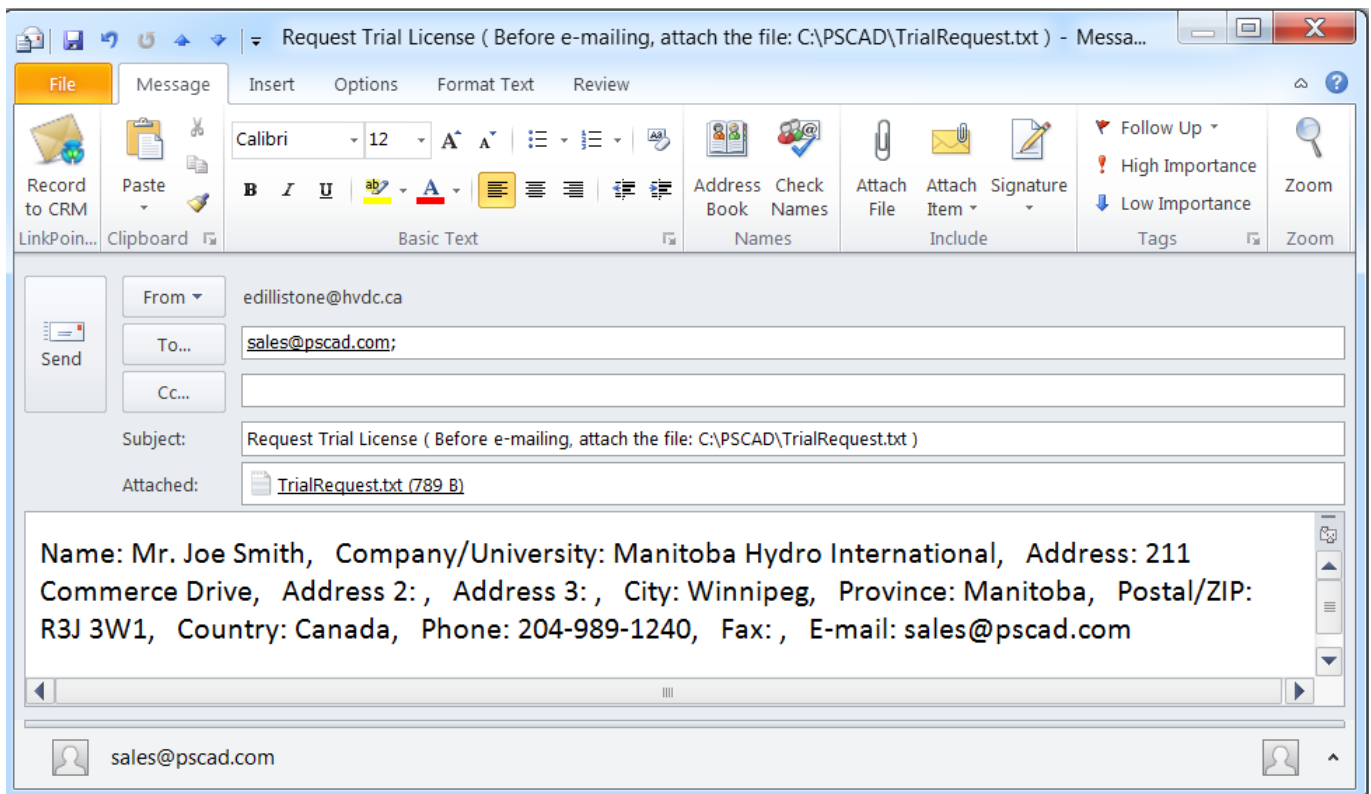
Request Trial License ( Before e-mailing, attach the file: C:\PSCAD\TrialRequest.txt ) - Messa...

File Message Insert Options Format Text Review

Record to CRM
LinkPoin...

Paste
Clipboard

Calibri 12
B I U
Basic Text

Address Book
Check Names
Names

Attach File
Attach Item
Signature
Include

Follow Up
High Importance
Low Importance
Tags

Zoom
Zoom

Send

From
edillistone@hvdc.ca

To...
sales@pscad.com;

Cc...

Subject: Request Trial License ( Before e-mailing, attach the file: C:\PSCAD\TrialRequest.txt )

Attached: TrialRequest.txt (789 B)

Name: Mr. Joe Smith, Company/University: Manitoba Hydro International, Address: 211 Commerce Drive, Address 2: , Address 3: , City: Winnipeg, Province: Manitoba, Postal/ZIP: R3J 3W1, Country: Canada, Phone: 204-989-1240, Fax: , E-mail: sales@pscad.com

sales@pscad.com